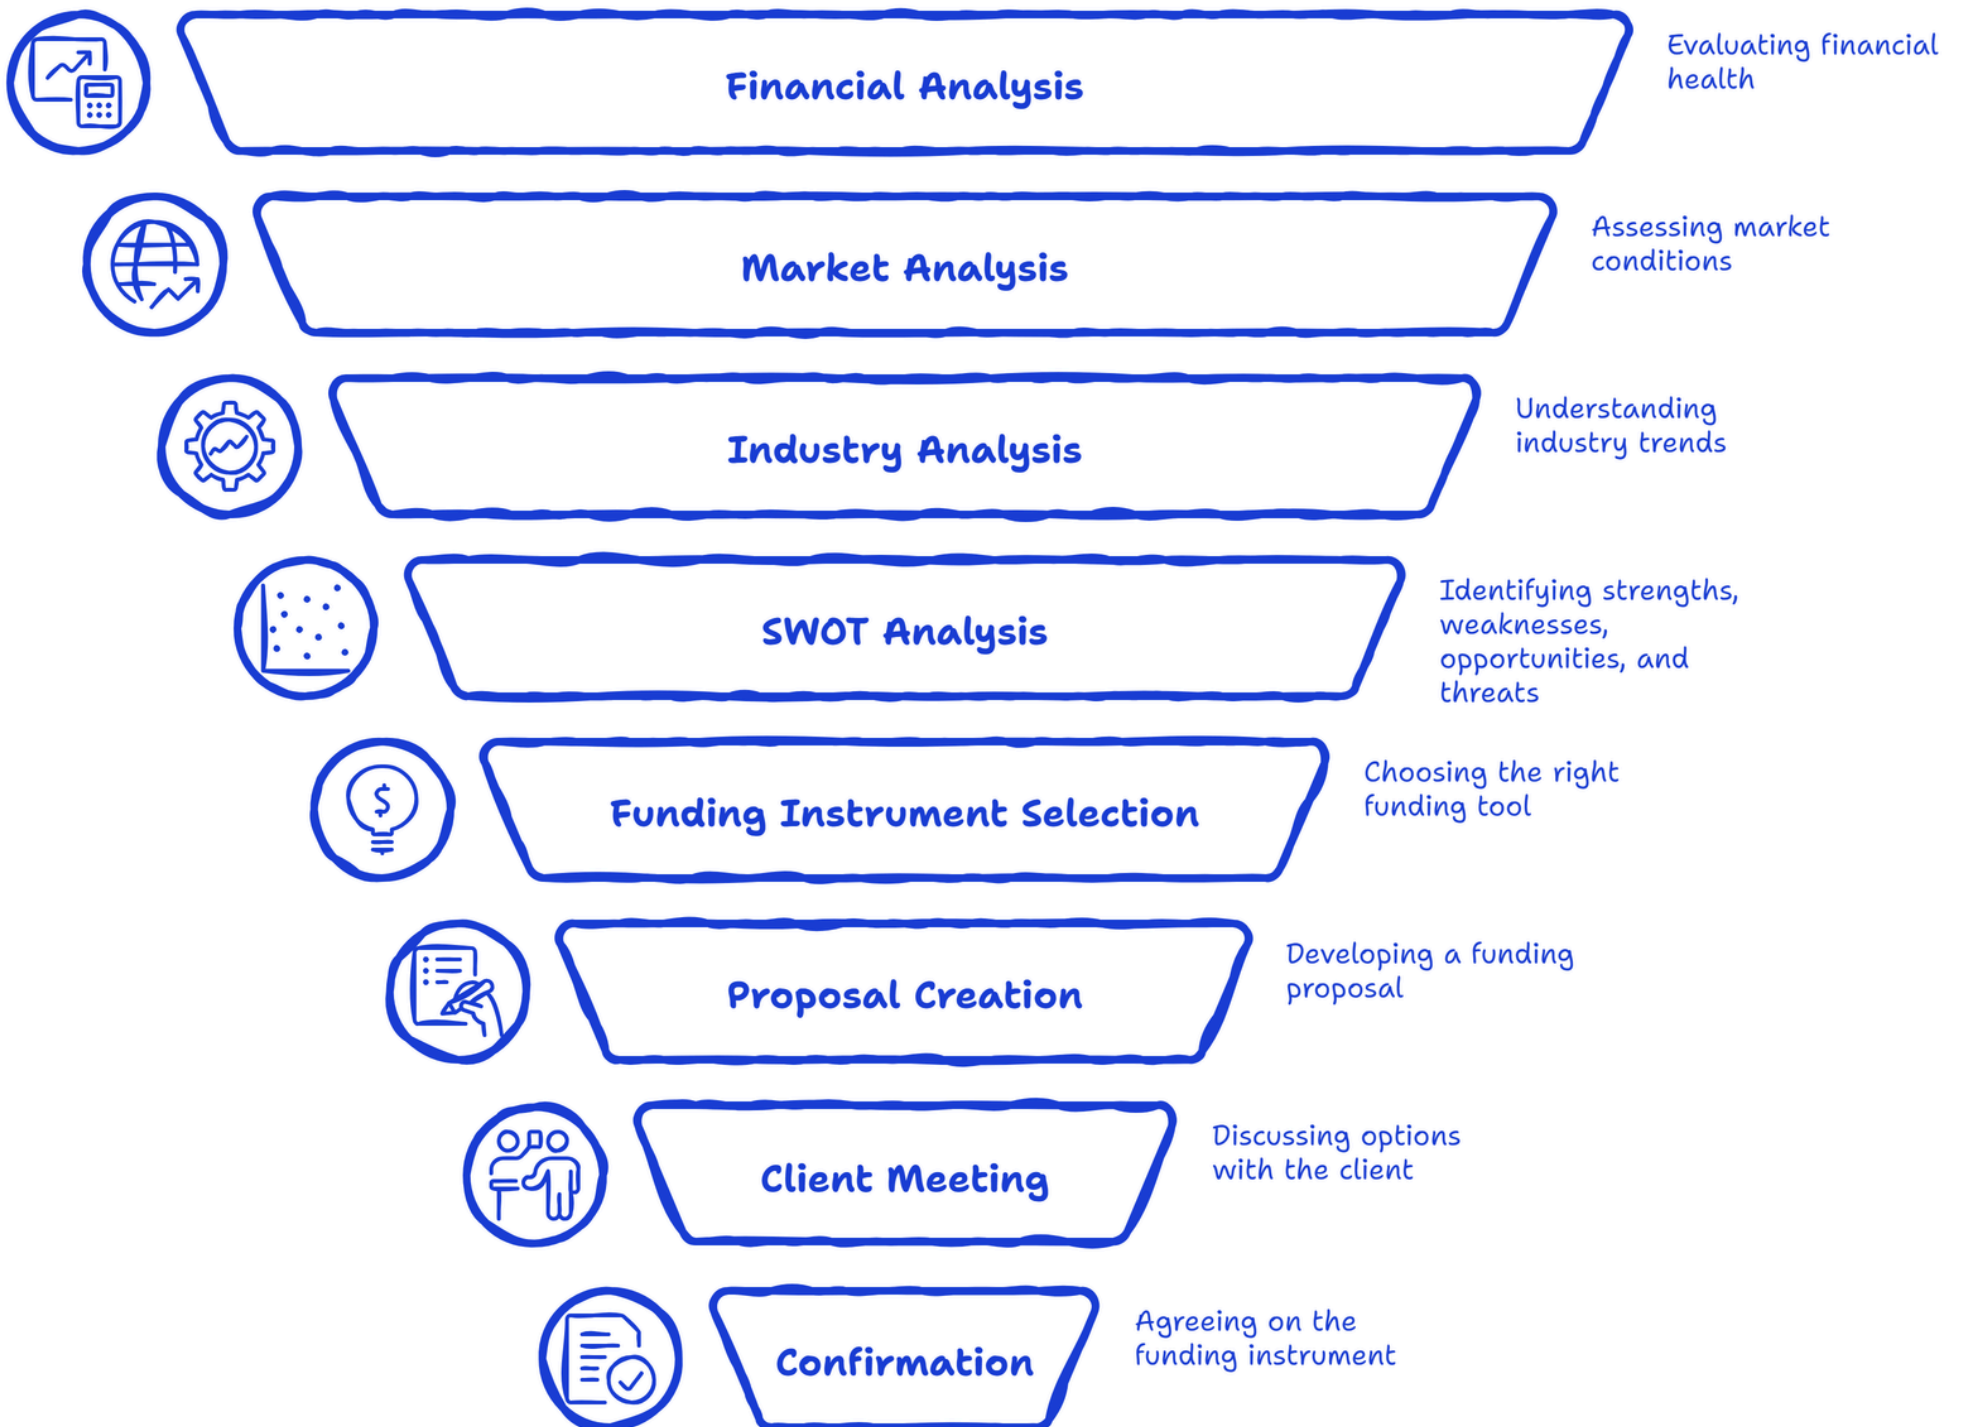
Financial Analysis

Evaluating financial health

Market Analysis

Assessing market conditions

Industry Analysis

Understanding industry trends

SWOT Analysis

Identifying strengths, weaknesses, opportunities, and threats

Funding Instrument Selection

Choosing the right funding tool

Proposal Creation

Developing a funding proposal

Client Meeting

Discussing options with the client

Confirmation

Agreeing on the funding instrument